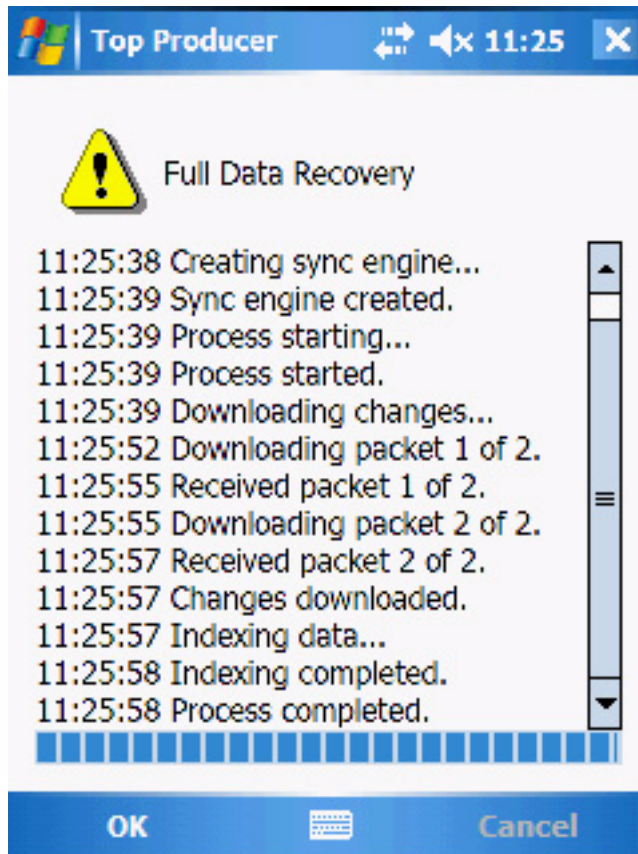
Top Producer 11:25

Full Data Recovery

11:25:38 Creating sync engine...
11:25:39 Sync engine created.
11:25:39 Process starting...
11:25:39 Process started.
11:25:39 Downloading changes...
11:25:52 Downloading packet 1 of 2.
11:25:55 Received packet 1 of 2.
11:25:55 Downloading packet 2 of 2.
11:25:57 Received packet 2 of 2.
11:25:57 Changes downloaded.
11:25:57 Indexing data...
11:25:58 Indexing completed.
11:25:58 Process completed.

OK Cancel